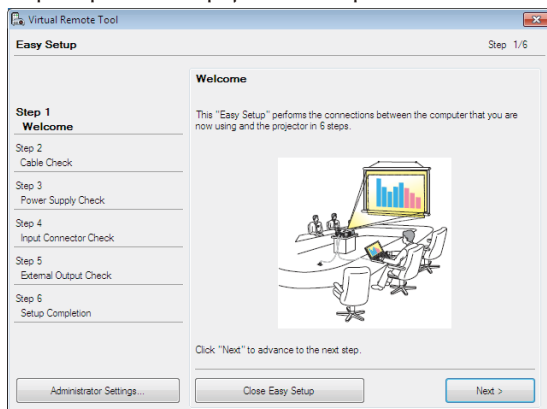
Virtual Remote Tool

Easy Setup

Step 1/6

Welcome

Step 1
Welcome

Step 2
Cable Check

Step 3
Power Supply Check

Step 4
Input Connector Check

Step 5
External Output Check

Step 6
Setup Completion

This "Easy Setup" performs the connections between the computer that you are now using and the projector in 6 steps.

Click "Next" to advance to the next step.

Administrator Settings...

Close Easy Setup

Next >